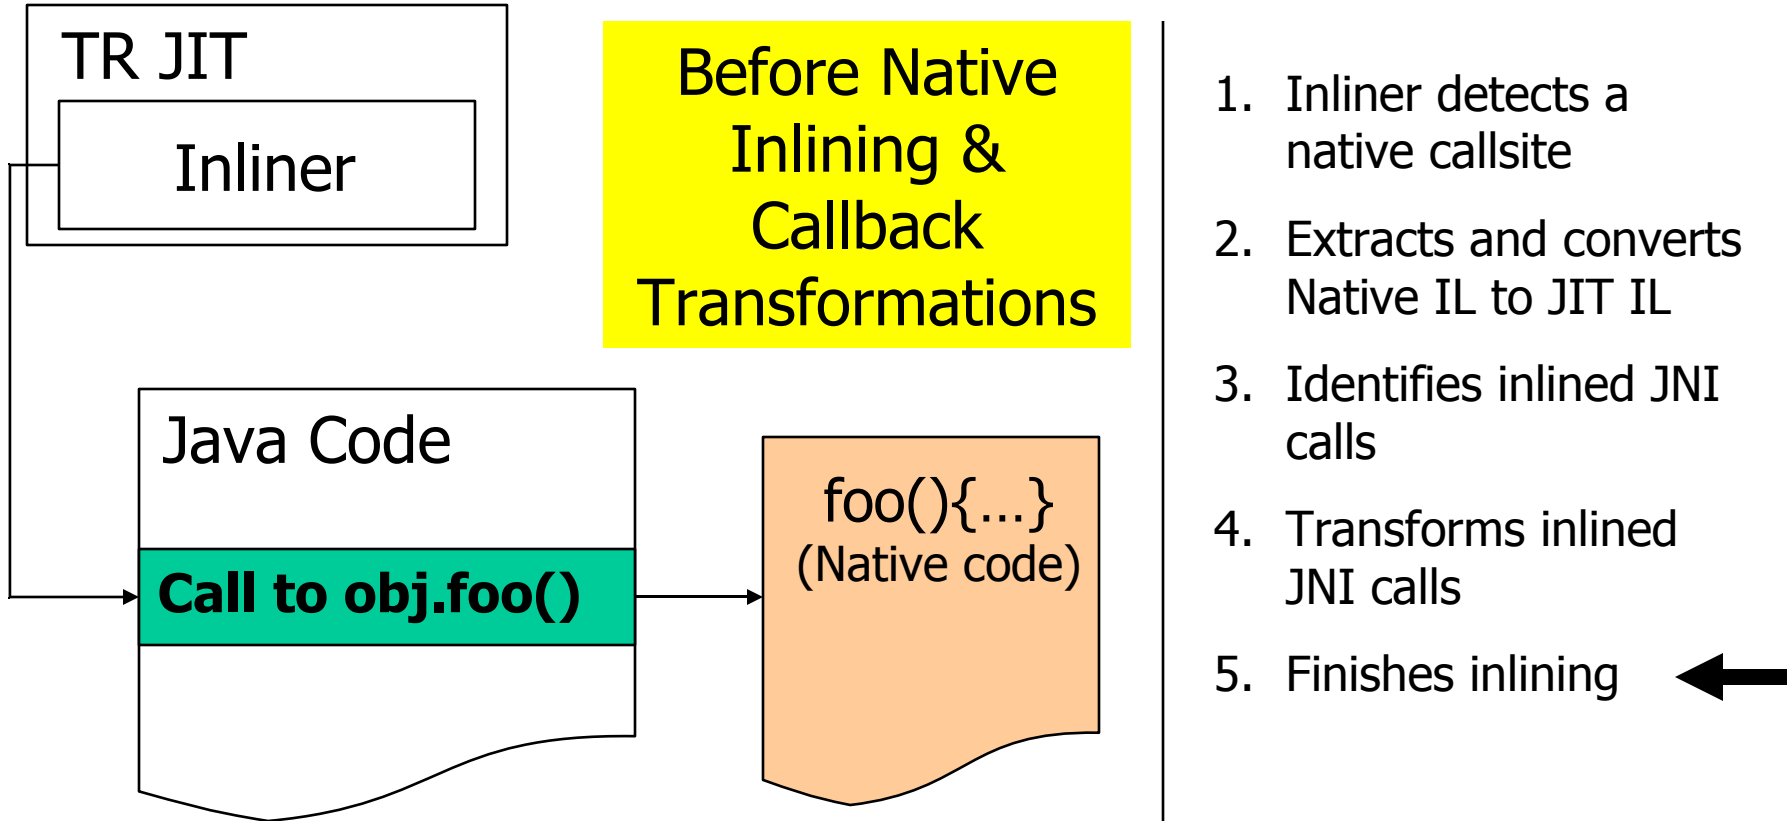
TR JIT

Inliner

Before Native Inlining & Callback Transformations

Java Code

Call to obj.foo()

foo(){…}
(Native code)

1. Inliner detects a native callsite
2. Extracts and converts Native IL to JIT IL
3. Identifies inlined JNI calls
4. Transforms inlined JNI calls
5. Finishes inlining